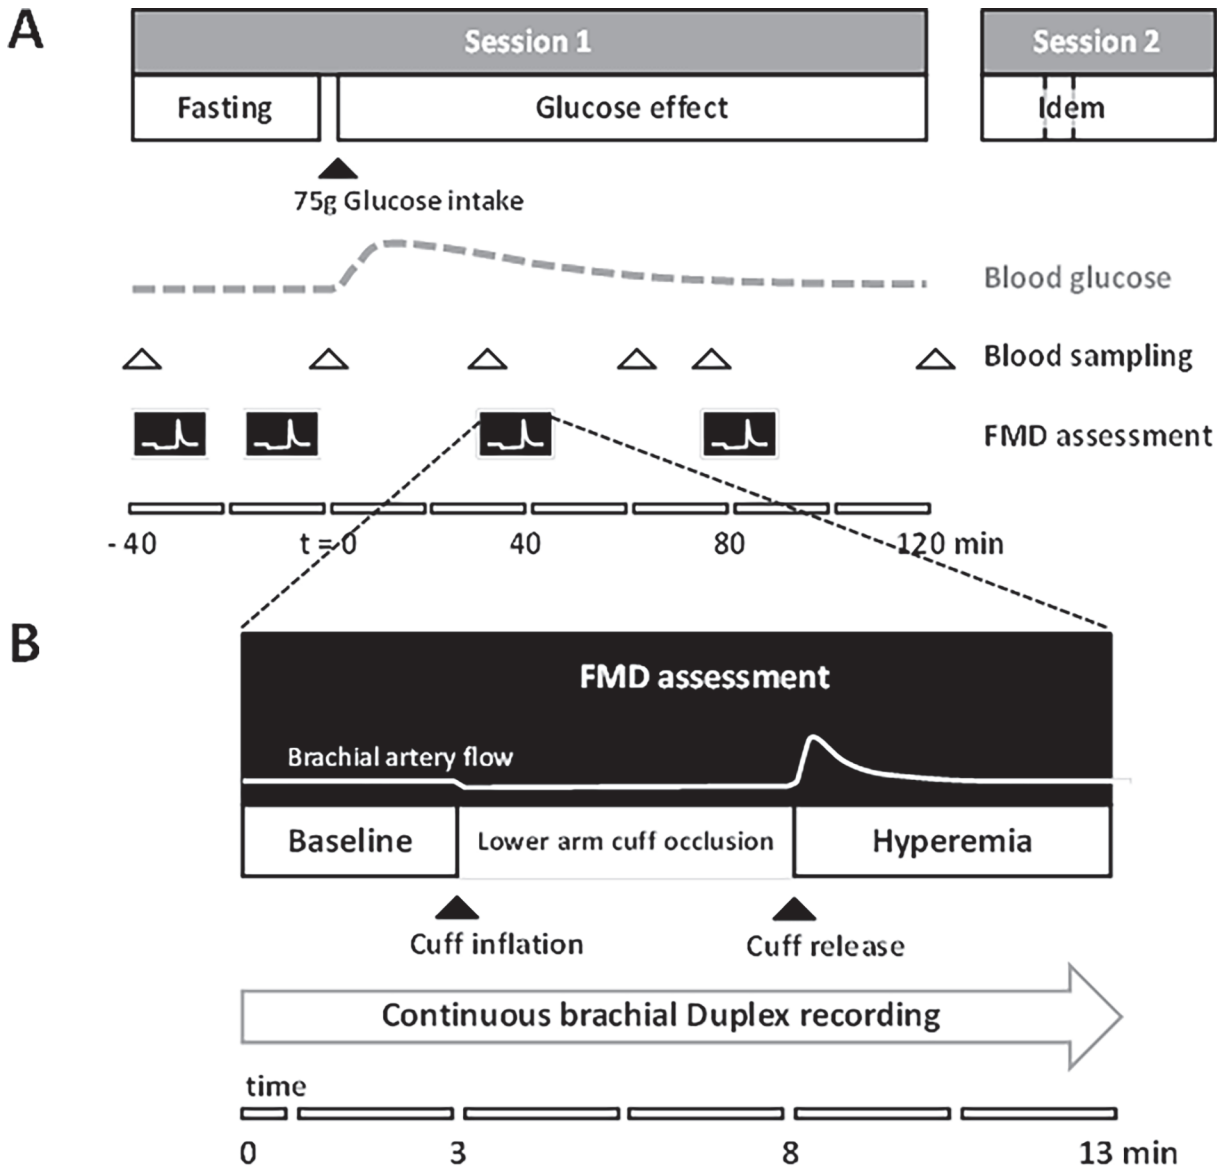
A

Session 1

Fasting

Glucose effect

Session 2

Idem

75g Glucose intake

Blood glucose

Blood sampling

FMD assessment

- 40

t = 0

40

80

120 min

B

FMD assessment

Brachial artery flow

Baseline

Lower arm cuff occlusion

Hyperemia

Cuff inflation

Cuff release

Continuous brachial Duplex recording

time

0

3

8

13 min